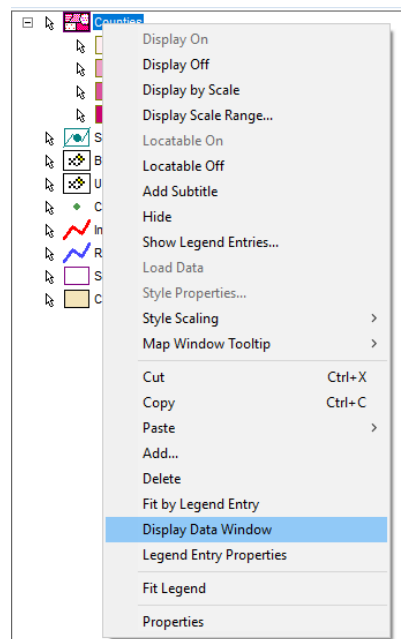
Counties
S
B
U
C
I
R
S
C

Display On
Display Off
Display by Scale
Display Scale Range...
Locatable On
Locatable Off
Add Subtitle
Hide
Show Legend Entries...
Load Data
Style Properties...
Style Scaling
Map Window Tooltip
Cut Ctrl+X
Copy Ctrl+C
Paste
Add...
Delete
Fit by Legend Entry
Display Data Window
Legend Entry Properties
Fit Legend
Properties